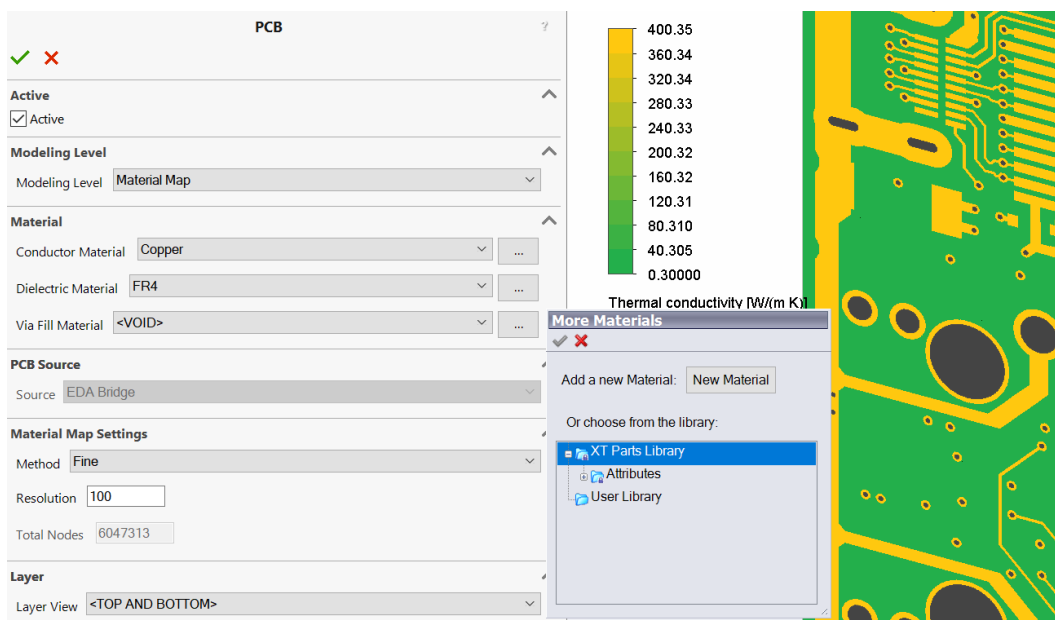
PCB

Active
Active

Modeling Level
Modeling Level Material Map

Material
Conductor Material Copper ...
Dielectric Material FR4 ...
Via Fill Material <VOID> ...

PCB Source
Source EDA Bridge

Material Map Settings
Method Fine
Resolution 100
Total Nodes 6047313

Layer
Layer View <TOP AND BOTTOM>

400.35
360.34
320.34
280.33
240.33
200.32
160.32
120.31
80.310
40.305
0.30000
Thermal conductivity [W/(m K)]

More Materials
Add a new Material: New Material
Or choose from the library:
XT Parts Library
Attributes
User Library